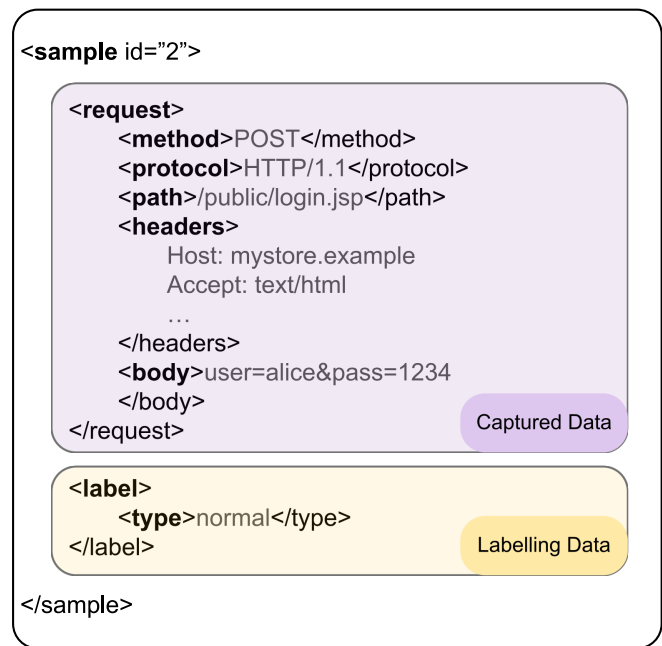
<**sample** id="2">

<**request**>
<**method**>POST</method>
<**protocol**>HTTP/1.1</protocol>
<**path**>/public/login.jsp</path>
<**headers**>
Host: mystore.example
Accept: text/html
…
</headers>
<**body**>user=alice&pass=1234
</body>
</request>

Captured Data

<**label**>
<**type**>normal</type>
</label>

Labelling Data

</sample>